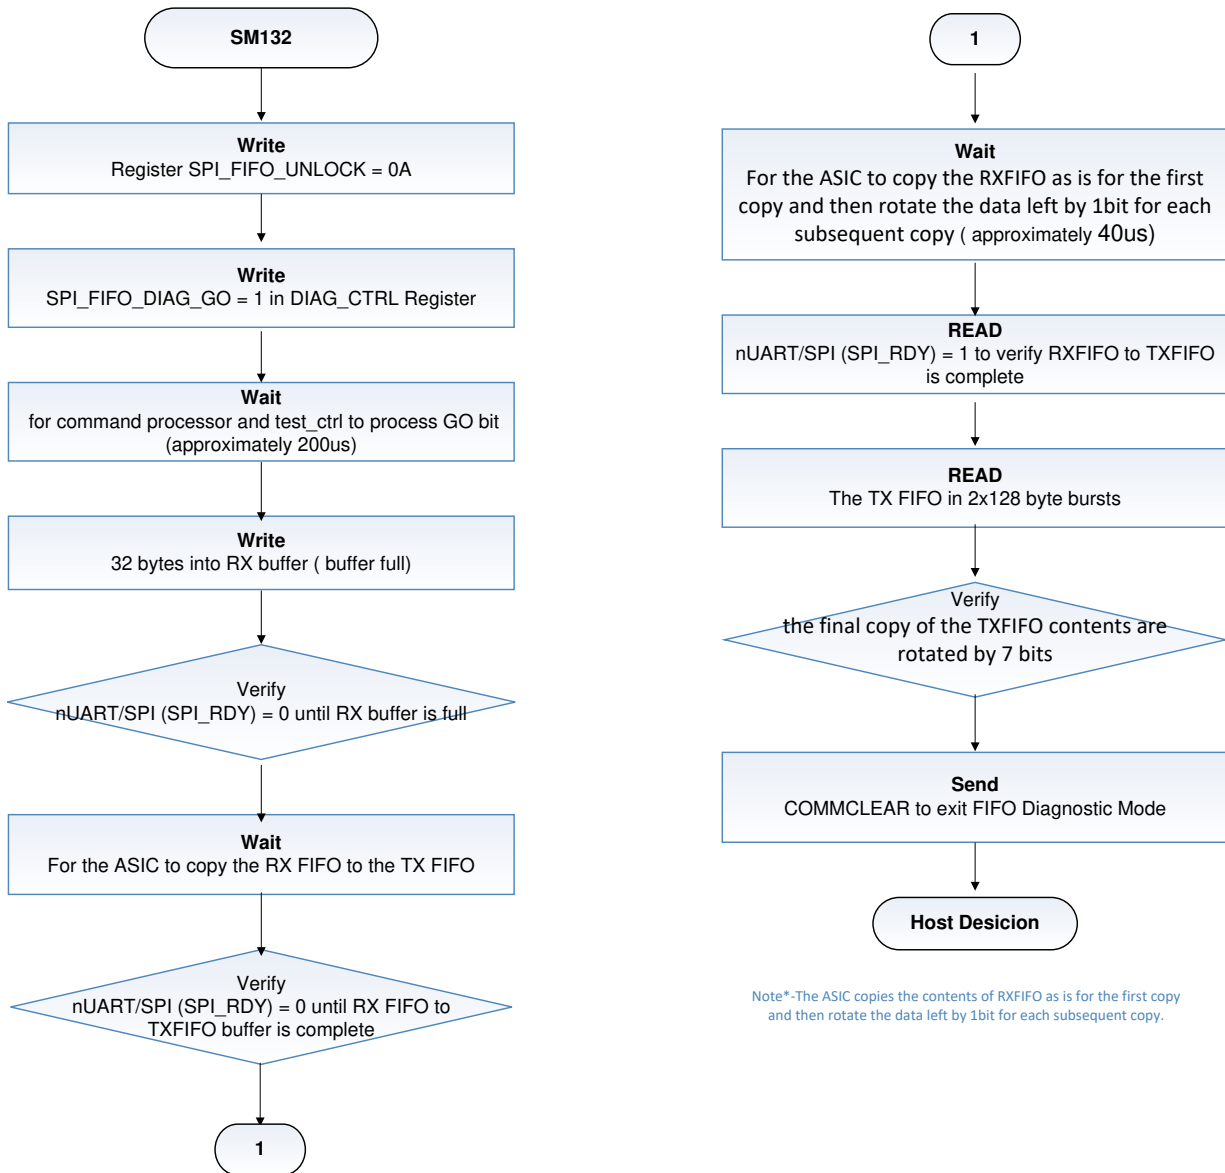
SM132

Write
Register SPI_FIFO_UNLOCK = 0A

Write
SPI_FIFO_DIAG_GO = 1 in DIAG_CTRL Register

Wait
for command processor and test_ctrl to process GO bit (approximately 200us)

Write
32 bytes into RX buffer ( buffer full)

Verify
nUART/SPI (SPI_RDY) = 0 until RX buffer is full

Wait
For the ASIC to copy the RX FIFO to the TX FIFO

Verify
nUART/SPI (SPI_RDY) = 0 until RX FIFO to TXFIFO buffer is complete

1

1

Wait
For the ASIC to copy the RXFIFO as is for the first copy and then rotate the data left by 1bit for each subsequent copy ( approximately 40us)

READ
nUART/SPI (SPI_RDY) = 1 to verify RXFIFO to TXFIFO is complete

READ
The TX FIFO in 2x128 byte bursts

Verify
the final copy of the TXFIFO contents are rotated by 7 bits

Send
COMMCLEAR to exit FIFO Diagnostic Mode

Host Desicion

Note*-The ASIC copies the contents of RXFIFO as is for the first copy and then rotate the data left by 1bit for each subsequent copy.